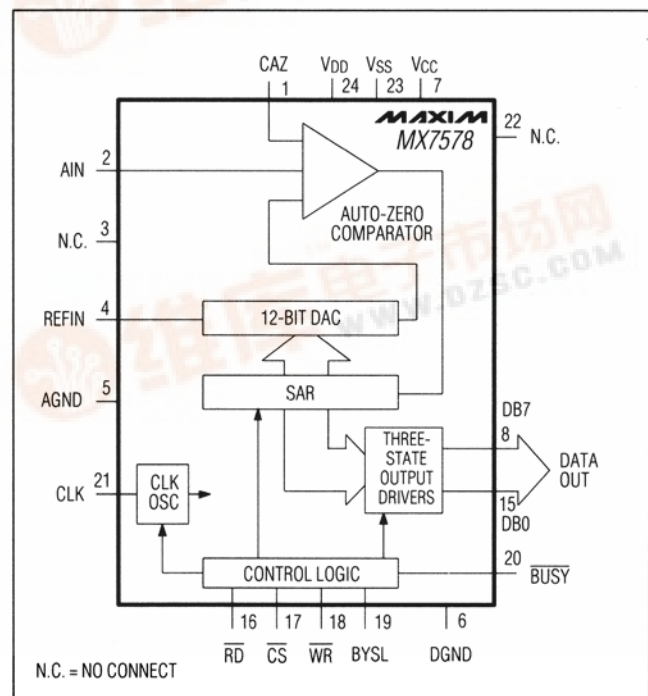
CAZ
1
$V_{DD}$
24
$V_{SS}$
23
$V_{CC}$
7

MAXIM
MX7578

22
N.C.

2
AIN

AUTO-ZERO COMPARATOR

3
N.C.

4
REFIN

12-BIT DAC

5
AGND

SAR

DB7
8

THREE-STATE OUTPUT DRIVERS

DATA OUT

15
DB0

21
CLK

CLK OSC

CONTROL LOGIC

20
$\overline{BUSY}$

16
$\overline{RD}$
17
$\overline{CS}$
18
$\overline{WR}$
19
BYSL
6
DGND

N.C. = NO CONNECT

www.dzsc.com